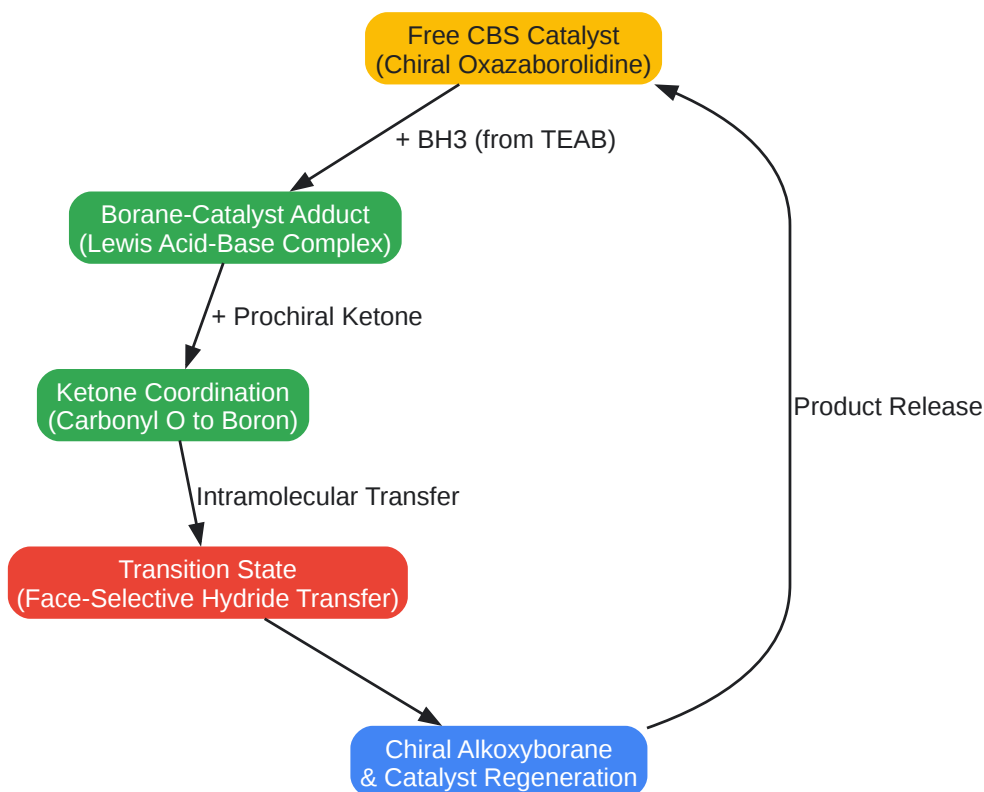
Free CBS Catalyst
(Chiral Oxazaborolidine)

+ BH3 (from TEAB)

Borane-Catalyst Adduct
(Lewis Acid-Base Complex)

+ Prochiral Ketone

Ketone Coordination
(Carbonyl O to Boron)

Intramolecular Transfer

Transition State
(Face-Selective Hydride Transfer)

Chiral Alkoxyborane
& Catalyst Regeneration

Product Release